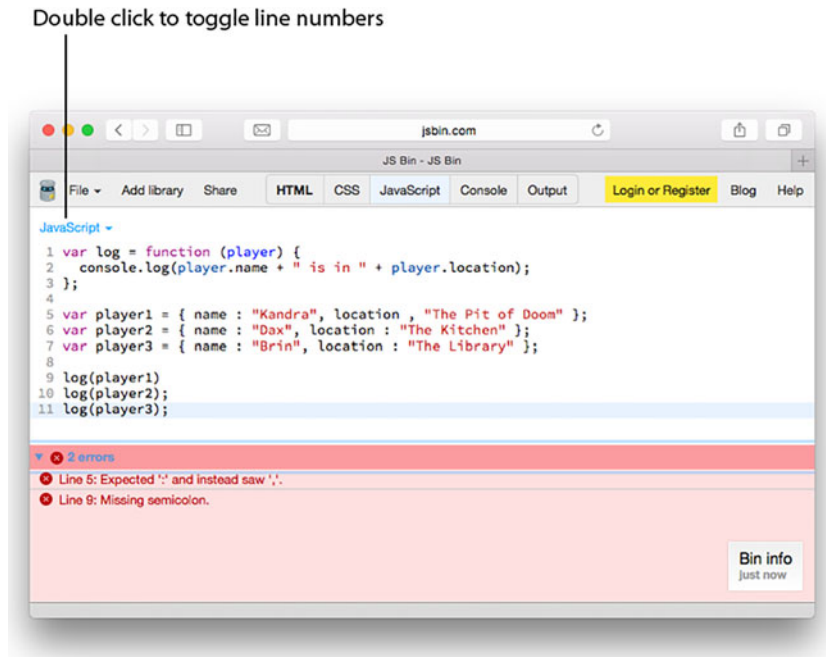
Double click to toggle line numbers

jsbin.com

JS Bin - JS Bin

File ▾ Add library Share HTML CSS JavaScript Console Output Login or Register Blog Help

JavaScript ▾

1 var log = function (player) {
2 console.log(player.name + " is in " + player.location);
3 };
4
5 var player1 = { name : "Kandra", location , "The Pit of Doom" };
6 var player2 = { name : "Dax", location : "The Kitchen" };
7 var player3 = { name : "Brin", location : "The Library" };
8
9 log(player1)
10 log(player2);
11 log(player3);

▾ 2 errors

Line 5: Expected ':' and instead saw ','.

Line 9: Missing semicolon.

Bin info
just now